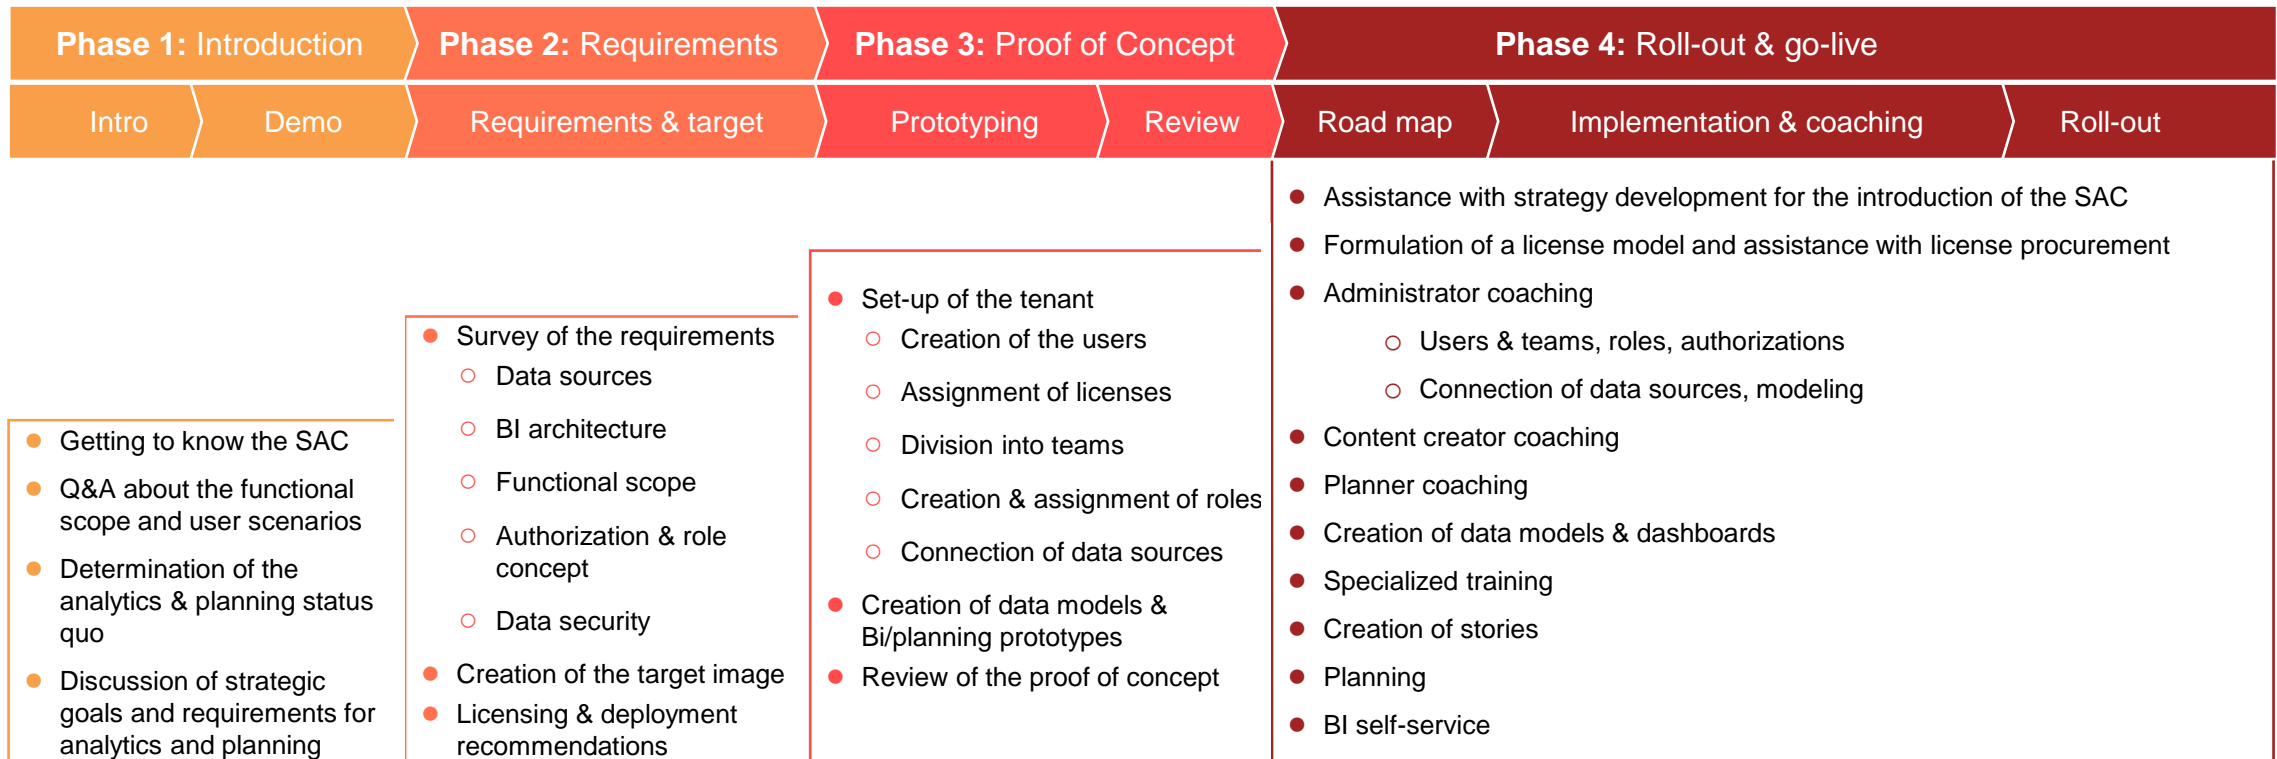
Phase 1: Introduction
Phase 2: Requirements
Phase 3: Proof of Concept
Phase 4: Roll-out & go-live

Intro
Demo
Requirements & target
Prototyping
Review
Road map
Implementation & coaching
Roll-out

- Getting to know the SAC
- Q&A about the functional scope and user scenarios
- Determination of the analytics & planning status quo
- Discussion of strategic goals and requirements for analytics and planning

- Survey of the requirements
  - Data sources
  - BI architecture
  - Functional scope
  - Authorization & role concept
  - Data security
- Creation of the target image
- Licensing & deployment recommendations

- Set-up of the tenant
  - Creation of the users
  - Assignment of licenses
  - Division into teams
  - Creation & assignment of roles
  - Connection of data sources
- Creation of data models & Bi/planning prototypes
- Review of the proof of concept

- Assistance with strategy development for the introduction of the SAC
- Formulation of a license model and assistance with license procurement
- Administrator coaching
  - Users & teams, roles, authorizations
  - Connection of data sources, modeling
- Content creator coaching
- Planner coaching
- Creation of data models & dashboards
- Specialized training
- Creation of stories
- Planning
- BI self-service